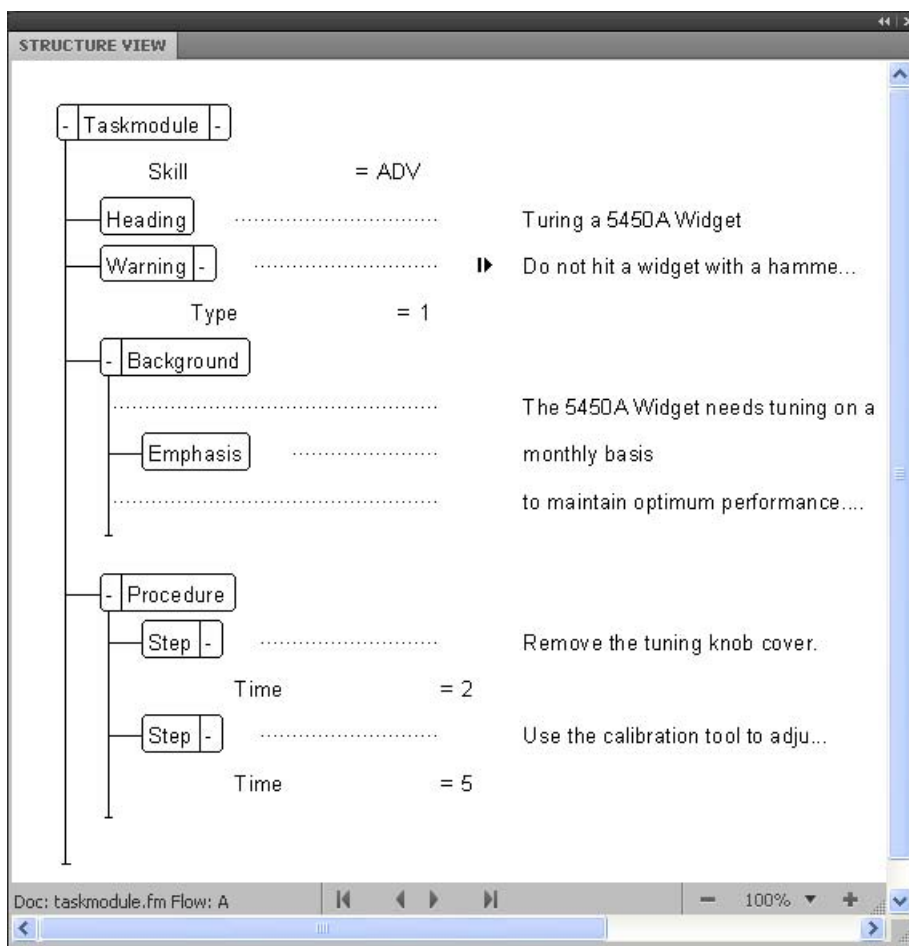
STRUCTURE VIEW

- Taskmodule -

Skill = ADV

Heading ........................ Turing a 5450A Widget

Warning - ........................ Do not hit a widget with a hamme...

Type = 1

- Background

........................ The 5450A Widget needs tuning on a

Emphasis ........................ monthly basis

........................ to maintain optimum performance....

- Procedure

Step - ........................ Remove the tuning knob cover.

Time = 2

Step - ........................ Use the calibration tool to adju...

Time = 5

Doc: taskmodule.fm Flow: A

100%